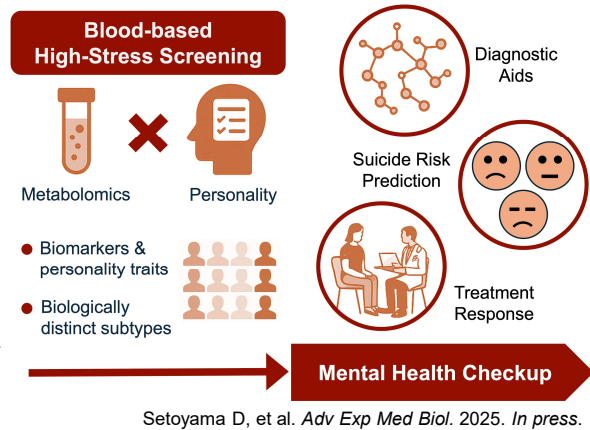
Blood-based High-Stress Screening

Metabolomics

Personality

Biomarkers & personality traits

Biologically distinct subtypes

Diagnostic Aids

Suicide Risk Prediction

Treatment Response

Mental Health Checkup

Setoyama D, et al. *Adv Exp Med Biol.* 2025. *In press.*